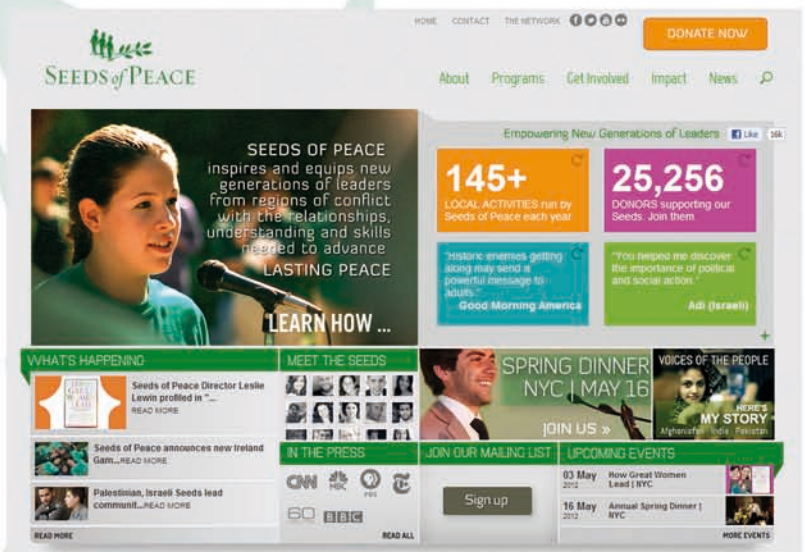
HOME CONTACT THE NETWORK

DONATE NOW

SEEDS of PEACE

About Programs Get Involved Impact News

SEEDS OF PEACE inspires and equips new generations of leaders from regions of conflict with the relationships, understanding and skills needed to advance LASTING PEACE

LEARN HOW ...

Empowering New Generations of Leaders Like 16k

145+ LOCAL ACTIVITIES run by Seeds of Peace each year

25,256 DONORS supporting our Seeds. Join them.

"Historic enemies getting along may send a powerful message to adults." Good Morning America

"You helped me discover the importance of political and social action." Adi (Israeli)

WHAT'S HAPPENING

Seeds of Peace Director Leslie Lewin profiled in "... READ MORE

Seeds of Peace announces new Ireland Gam... READ MORE

Palestinian, Israeli Seeds lead communit... READ MORE

READ MORE

MEET THE SEEDS

SPRING DINNER NYC | MAY 16

JOIN US »

VOICES OF THE PEOPLE

HERE'S MY STORY

Afghanistan · India · Pakistan

IN THE PRESS

CNN NBC PBS

60 BBC

READ ALL

JOIN OUR MAILING LIST

Sign up

UPCOMING EVENTS

03 May 2012 How Great Women Lead | NYC

16 May 2012 Annual Spring Dinner | NYC

MORE EVENTS